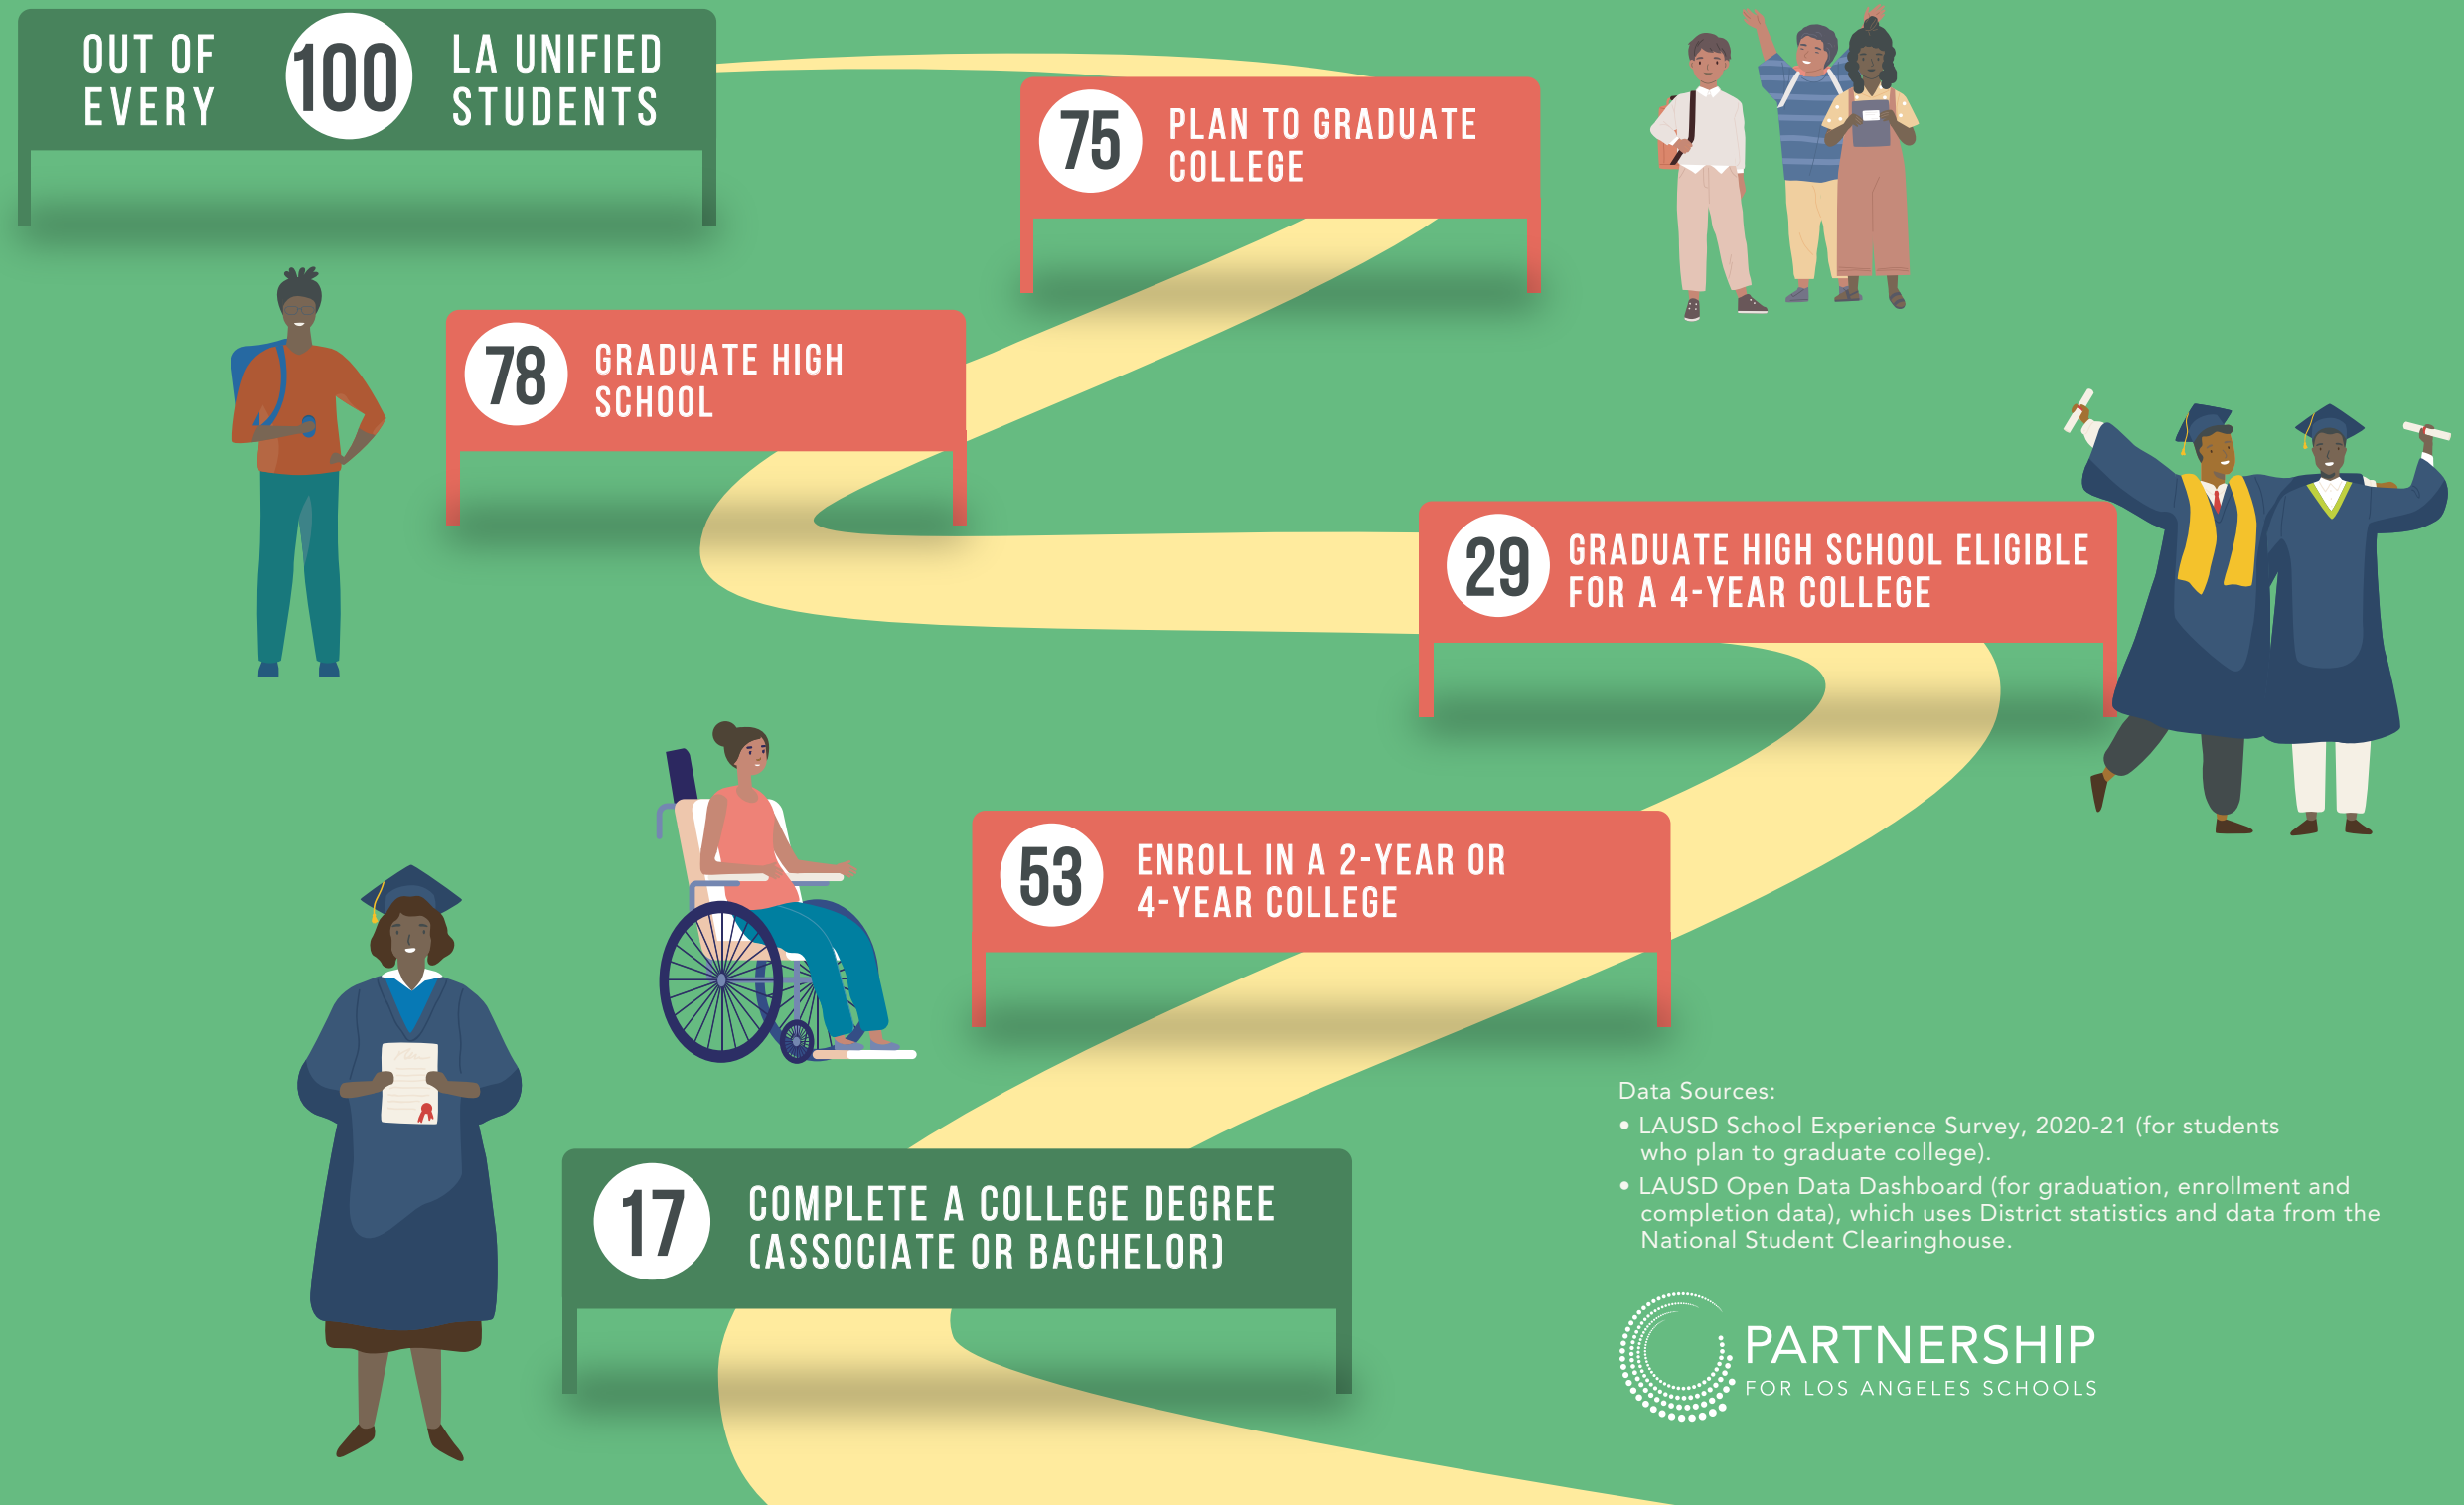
OUT OF EVERY 100 LA UNIFIED STUDENTS

75 PLAN TO GRADUATE COLLEGE

78 GRADUATE HIGH SCHOOL

29 GRADUATE HIGH SCHOOL ELIGIBLE FOR A 4-YEAR COLLEGE

53 ENROLL IN A 2-YEAR OR 4-YEAR COLLEGE

17 COMPLETE A COLLEGE DEGREE (ASSOCIATE OR BACHELOR)

Data Sources:
• LAUSD School Experience Survey, 2020-21 (for students who plan to graduate college).
• LAUSD Open Data Dashboard (for graduation, enrollment and completion data), which uses District statistics and data from the National Student Clearinghouse.

PARTNERSHIP FOR LOS ANGELES SCHOOLS